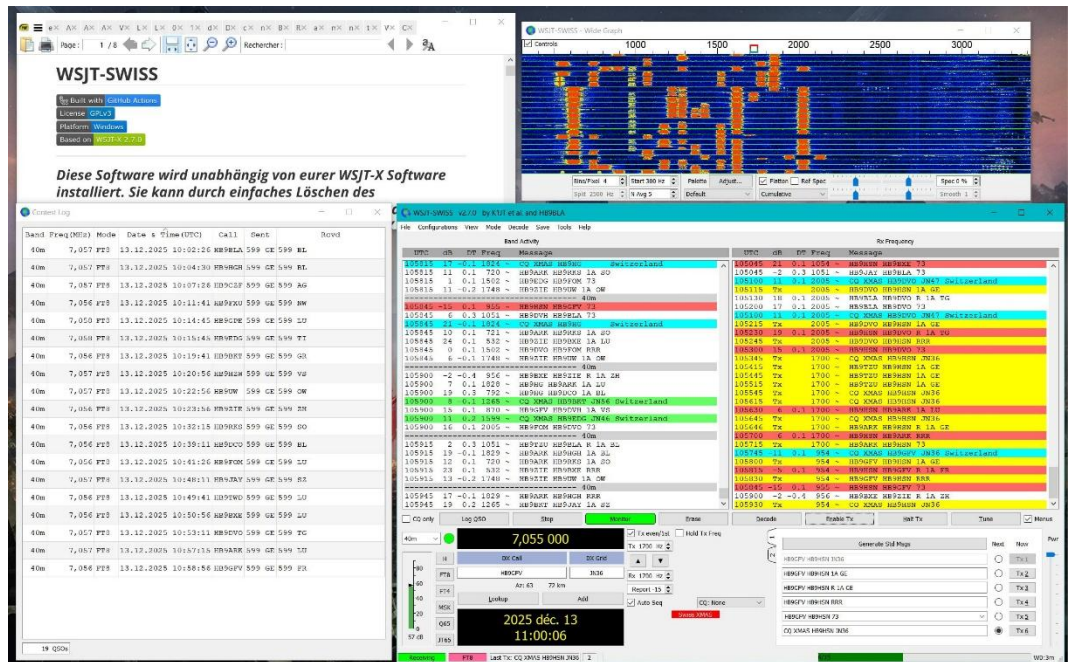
Page : 1 / 8 Rechercher :

WSJT-SWISS

Built with GitHub Actions
License GPLv3
Platform Windows
Based on WSJT-X 2.7.0

Diese Software wird unabhängig von eurer WSJT-X Software installiert. Sie kann durch einfaches Löschen des

WSJT-SWISS - Wide Graph
Controls 1000 1500 2000 2500 3000
Bins/Pixel 4 Start 300 Hz Palette Adjust... Flatten Ref Spec Spec 0 %
Split 2300 Hz N Avg 5 Default Cumulative Smooth 1

Contest Log

| Band | Freq(MHz) | Mode | Date & Time(UTC) | Call | Sent | Rcvd |
|---|---|---|---|---|---|---|
| 40m | 7,057 | FT8 | 13.12.2025 10:02:26 | HB9BLA | 599 GE | 599 BL |
| 40m | 7,057 | FT8 | 13.12.2025 10:04:30 | HB9HGH | 599 GE | 599 BL |
| 40m | 7,057 | FT8 | 13.12.2025 10:07:28 | HB9CZF | 599 GE | 599 AG |
| 40m | 7,056 | FT8 | 13.12.2025 10:11:41 | HB9FXU | 599 GE | 599 NW |
| 40m | 7,056 | FT8 | 13.12.2025 10:14:45 | HB9CPE | 599 GE | 599 LU |
| 40m | 7,058 | FT8 | 13.12.2025 10:15:45 | HB9EDG | 599 GE | 599 TI |
| 40m | 7,056 | FT8 | 13.12.2025 10:19:41 | HB9BKT | 599 GE | 599 GR |
| 40m | 7,057 | FT8 | 13.12.2025 10:20:56 | HB9HSN | 599 GE | 599 VS |
| 40m | 7,057 | FT8 | 13.12.2025 10:22:56 | HB9UW | 599 GE | 599 OW |
| 40m | 7,056 | FT8 | 13.12.2025 10:23:56 | HB9ZIE | 599 GE | 599 ZH |
| 40m | 7,056 | FT8 | 13.12.2025 10:32:15 | HB9EBS | 599 GE | 599 SO |
| 40m | 7,056 | FT8 | 13.12.2025 10:39:11 | HB9DVO | 599 GE | 599 BL |
| 40m | 7,056 | FT8 | 13.12.2025 10:41:26 | HB9FOM | 599 GE | 599 LU |
| 40m | 7,057 | FT8 | 13.12.2025 10:48:11 | HB9JAY | 599 GE | 599 SZ |
| 40m | 7,056 | FT8 | 13.12.2025 10:49:41 | HB9TWD | 599 GE | 599 LU |
| 40m | 7,056 | FT8 | 13.12.2025 10:50:56 | HB9BXE | 599 GE | 599 SO |
| 40m | 7,057 | FT8 | 13.12.2025 10:53:11 | HB9DVO | 599 GE | 599 TG |
| 40m | 7,057 | FT8 | 13.12.2025 10:57:15 | HB9ARK | 599 GE | 599 SO |
| 40m | 7,056 | FT8 | 13.12.2025 10:58:58 | HB9GFV | 599 GE | 599 FR |

19 QSOs

WSJT-SWISS v2.7.0 by K1JT et al. and HB9BLA
File Configurations View Mode Decode Save Tools Help
Band Activity
UTC dB DT Freq Message
105815 11 0.1 720 ~ HB9ARK HB9UW 1A SO
105815 1 0.1 1502 ~ HB9EDG HB9FOM 73
105815 11 -0.2 1748 ~ HB9ZIE HB9UW 1A OW
105845 -15 0.1 955 ~ HB9HSN HB9GFV 73
105845 6 0.3 1051 ~ HB9DVH HB9BLA 73
105845 21 -0.1 1824 ~ CQ XMAS HB9HG Switzerland
105845 10 0.1 721 ~ HB9ARK HB9UW 1A SO
105845 24 0.1 532 ~ HB9ZIE HB9DXE 1A LU
105900 -2 -0.4 956 ~ HB9BXE HB9ZIE R 1A ZH
105900 7 0.1 1828 ~ HB9HG HB9ARK 1A LU
105900 8 0.1 1265 ~ CQ XMAS HB9BKT JN36 Switzerland
105900 13 0.1 870 ~ HB9GFV HB9CVH 1A VS
105900 11 0.1 1599 ~ CQ XMAS HB9EDG JN46 Switzerland
105900 16 0.1 2005 ~ HB9FOM HB9DVO 73
105915 2 0.3 1051 ~ HB9ARK HB9BLA R 1A BL
105915 19 -0.1 1829 ~ HB9ARK HB9HGH 1A BL
105945 17 -0.1 1829 ~ HB9ARK HB9HGH RRR
105945 19 0.2 1265 ~ HB9ARK HB9JAY 1A SZ
Rx Frequency
UTC dB DT Freq Message
105045 -2 0.3 1051 ~ HB9JAY HB9BLA 73
105100 11 0.1 2005 ~ CQ XMAS HB9DVO JN47 Switzerland
105115 Tx 2005 ~ HB9DVO HB9HSN 1A GE
105215 Tx 2005 ~ HB9DVO HB9HSN 1A GE
105245 Tx 2005 ~ HB9DVO HB9HSN 73
105345 Tx 1700 ~ CQ XMAS HB9HSN JN36
105415 Tx 1700 ~ HB9TZU HB9HSN 1A GE
105515 Tx 1700 ~ HB9TZU HB9HSN 1A GE
105545 Tx 1700 ~ CQ XMAS HB9HSN JN36
105630 6 0.1 1700 ~ HB9HSN HB9ARK 1A LU
105645 Tx 1700 ~ HB9ARK HB9HSN 1A GE
105715 Tx 1700 ~ HB9ARK HB9HSN 73
105745 -11 0.1 954 ~ CQ XMAS HB9GFV JN36 Switzerland
105800 Tx 954 ~ HB9GFV HB9HSN 1A GE
105815 -5 0.1 954 ~ HB9HSN HB9GFV R 1A FR
105830 Tx 954 ~ HB9GFV HB9HSN RRR
105900 -2 -0.4 956 ~ HB9BXE HB9ZIE R 1A ZH
105930 Tx 1700 ~ CQ XMAS HB9HSN JN36
CQ only Log QSO Stop Monitor Erase Decode Enable Tx Halt Tx Tune Menus
40m 7,055 000 Tx even/1st Hold Tx Freq
Tx 1700 Hz
DX Call DX Grid
HB9GFV JN36
Rx 1700 Hz
Az: 63 72 km Report -15
Lookup Add Auto Seq CQ: None
2025 déc. 13
11:00:06
Swiss XMAS
Generate Std Msgs Next Now
HB9GFV HB9HSN JN36 Tx 1
HB9GFV HB9HSN 1A GE Tx 2
HB9GFV HB9HSN R 1A GE Tx 3
HB9GFV HB9HSN RRR Tx 4
HB9GFV HB9HSN 73 Tx 5
CQ XMAS HB9HSN JN36 Tx 6
57 dB
Receiving FT8 Last Tx: CQ XMAS HB9HSN JN36 3 WD:3m